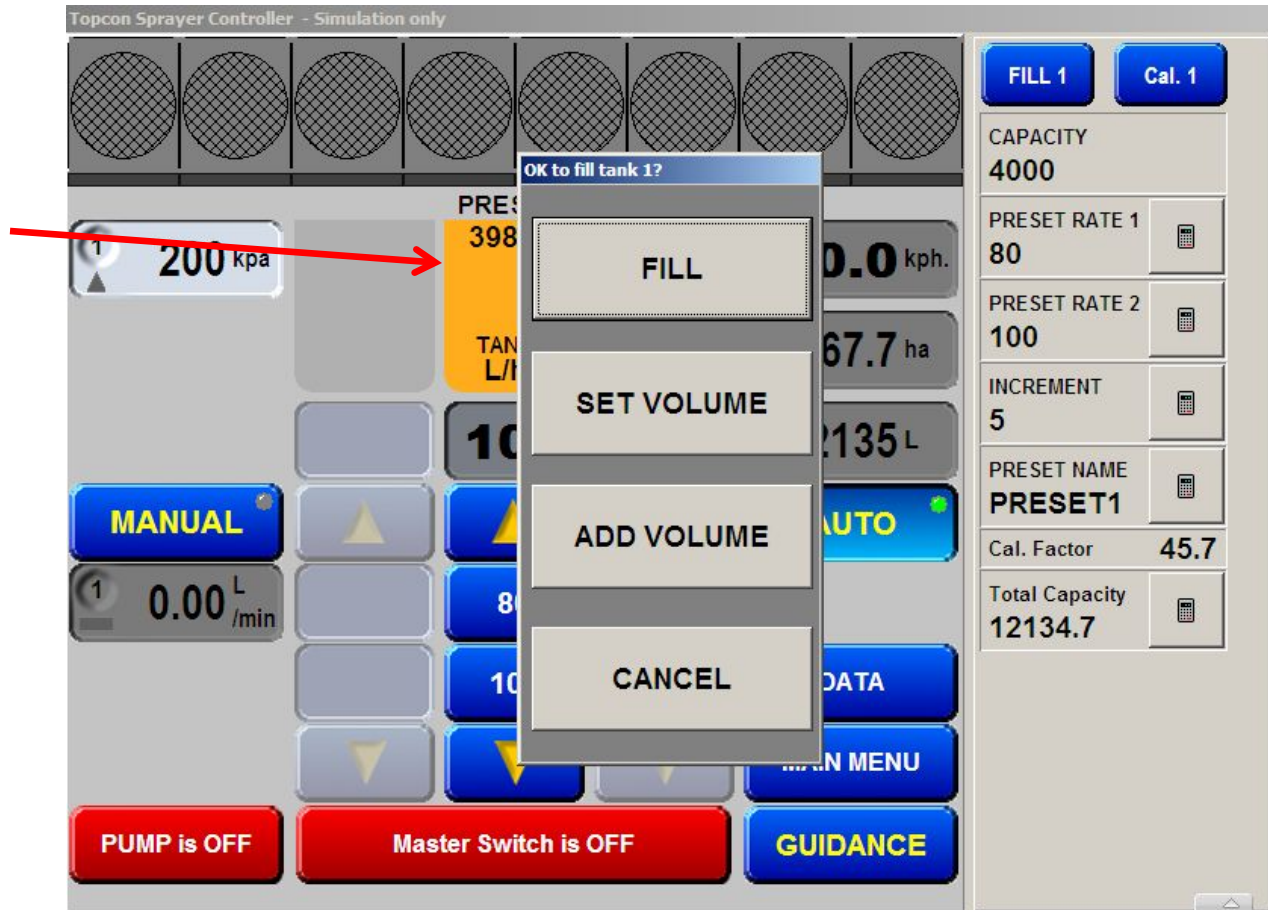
Topcon Sprayer Controller - Simulation only

1 200 kpa

PRES
398
TAN
L/H

OK to fill tank 1?

FILL

SET VOLUME

ADD VOLUME

CANCEL

0.0 kph.

67.7 ha

10

2135 L

MANUAL

AUTO

1 0.00 L/min

80

10

DATA

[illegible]N MENU

PUMP is OFF

Master Switch is OFF

GUIDANCE

FILL 1

Cal. 1

CAPACITY
4000

PRESET RATE 1
80

PRESET RATE 2
100

INCREMENT
5

PRESET NAME
PRESET1

Cal. Factor 45.7

Total Capacity
12134.7